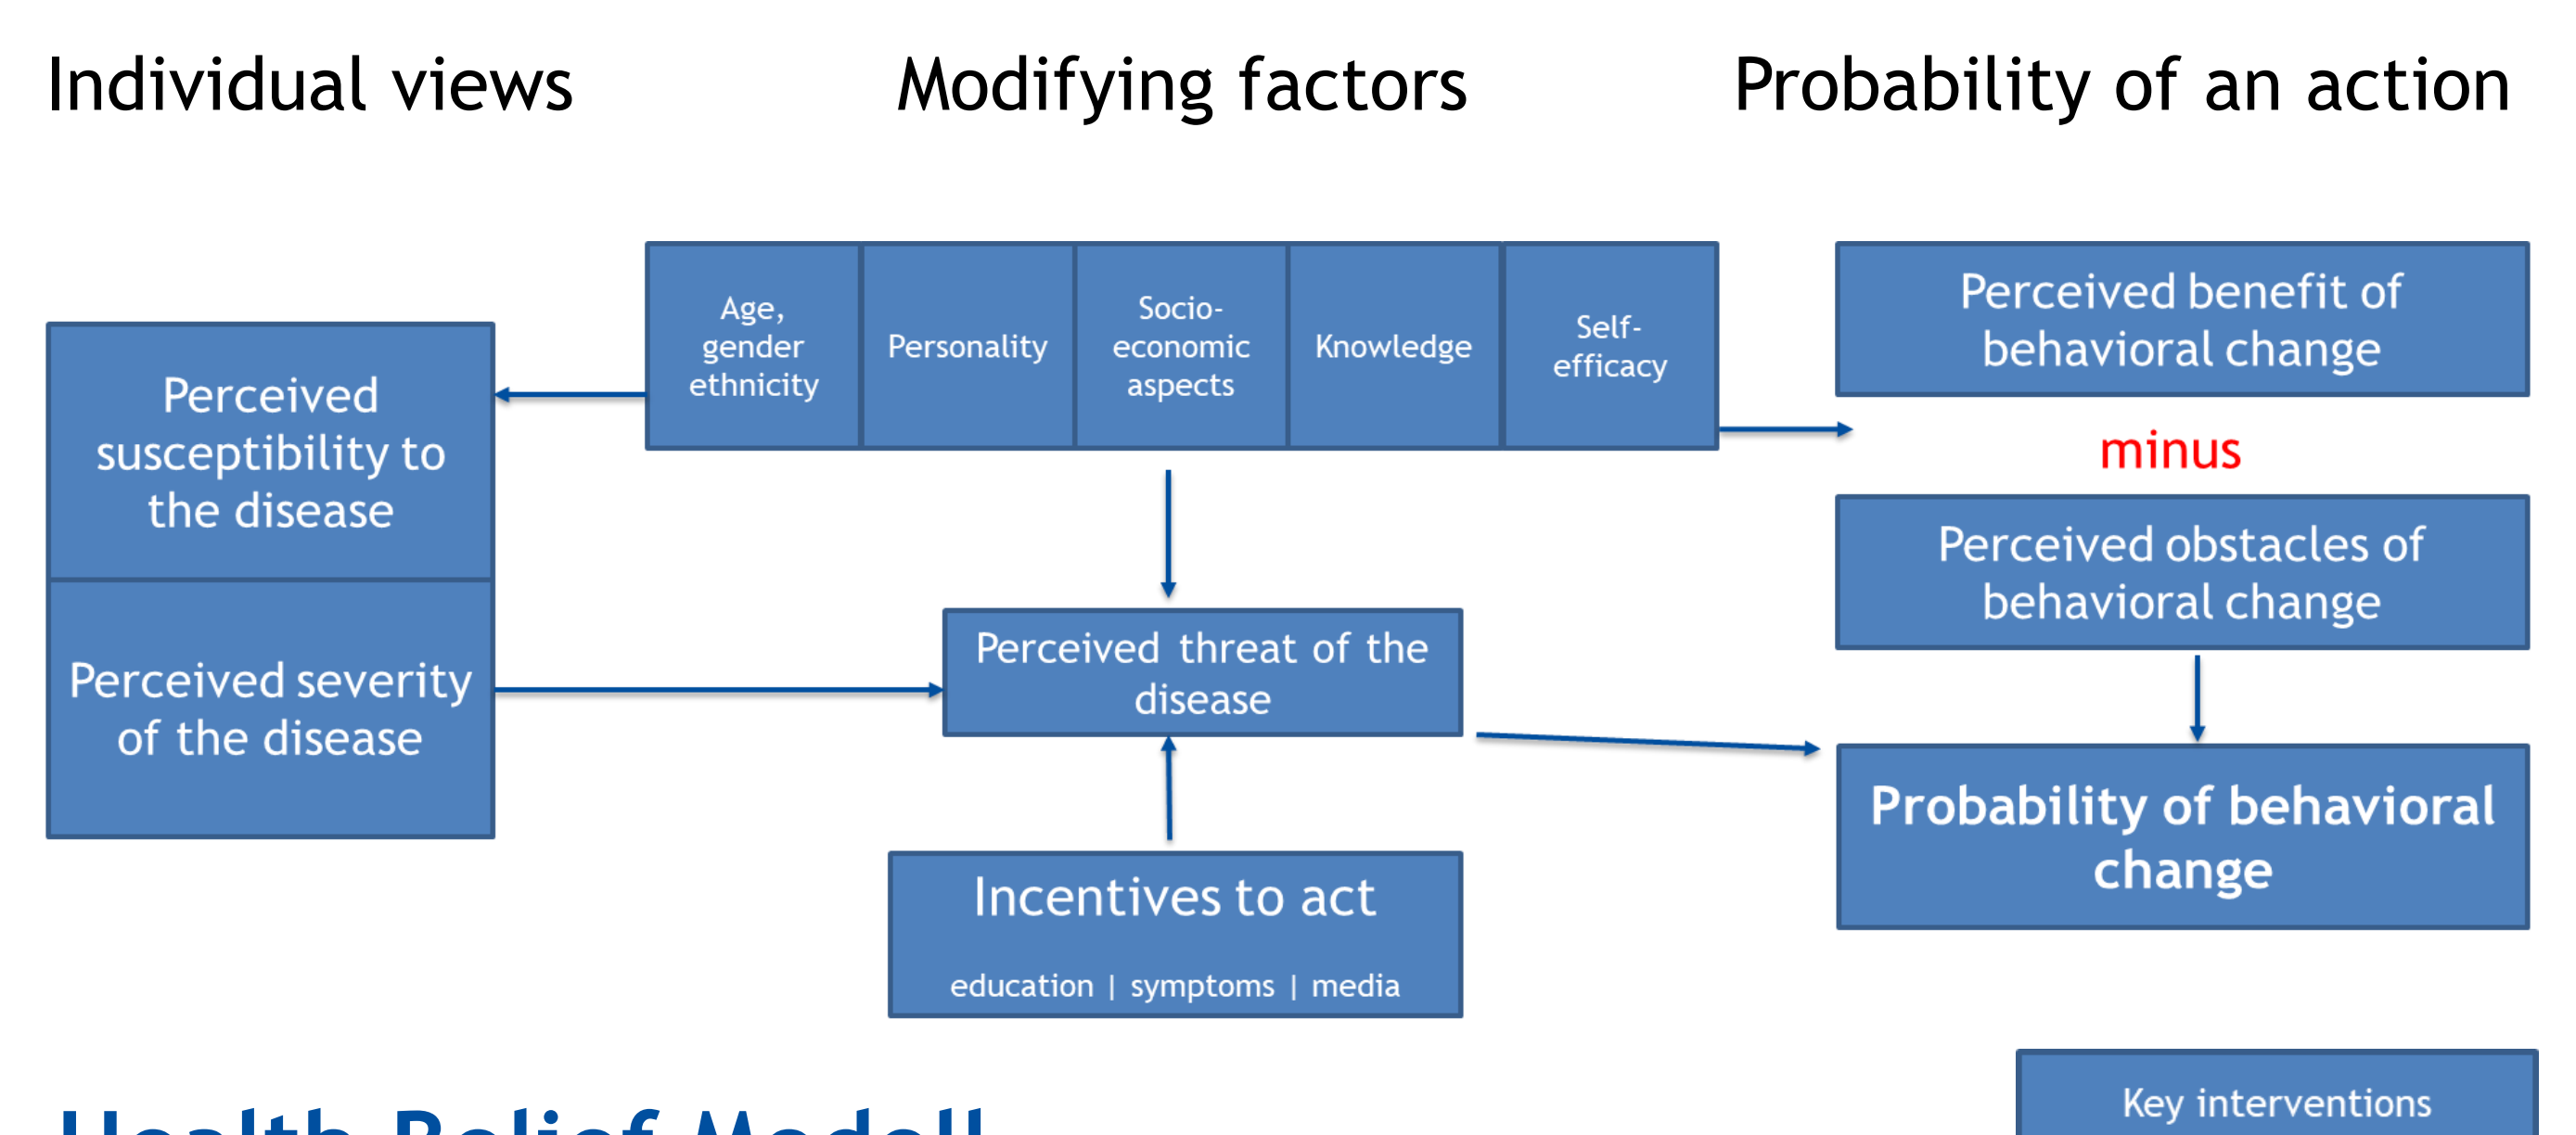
Individual views

Modifying factors

Probability of an action

Age, gender ethnicity

Personality

Socio-economic aspects

Knowledge

Self-efficacy

Perceived susceptibility to the disease

Perceived severity of the disease

Perceived threat of the disease

Incentives to act

education | symptoms | media

Perceived benefit of behavioral change

minus

Perceived obstacles of behavioral change

Probability of behavioral change

Key interventions

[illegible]